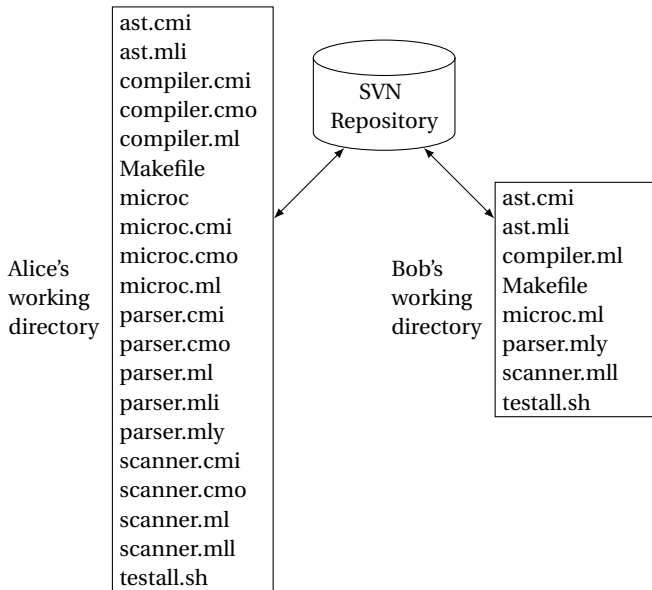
Alice's working directory

ast.cmi
ast.mli
compiler.cmi
compiler.cmo
compiler.ml
Makefile
microc
microc.cmi
microc.cmo
microc.ml
parser.cmi
parser.cmo
parser.ml
parser.mli
parser.mly
scanner.cmi
scanner.cmo
scanner.ml
scanner.mll
testall.sh

SVN Repository

Bob's working directory

ast.cmi
ast.mli
compiler.ml
Makefile
microc.ml
parser.mly
scanner.mll
testall.sh